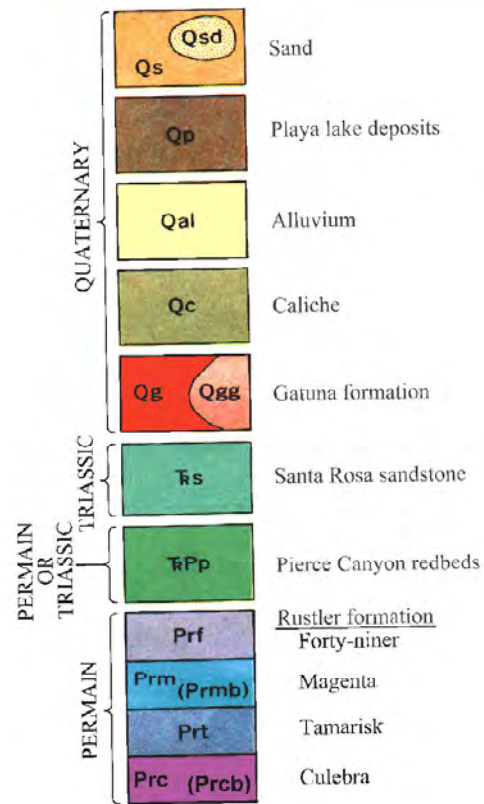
QUATERNARY

Qs Qsd Sand

Qp Playa lake deposits

Qal Alluvium

Qc Caliche

Qg Qgg Gatuna formation

TRIASSIC

ҞRs Santa Rosa sandstone

PERMAIN OR TRIASSIC

ҞRPp Pierce Canyon redbeds

PERMAIN

Rustler formation

Prf Forty-niner

Prm (Prmb) Magenta

Prt Tamarisk

Prc (Prcb) Culebra